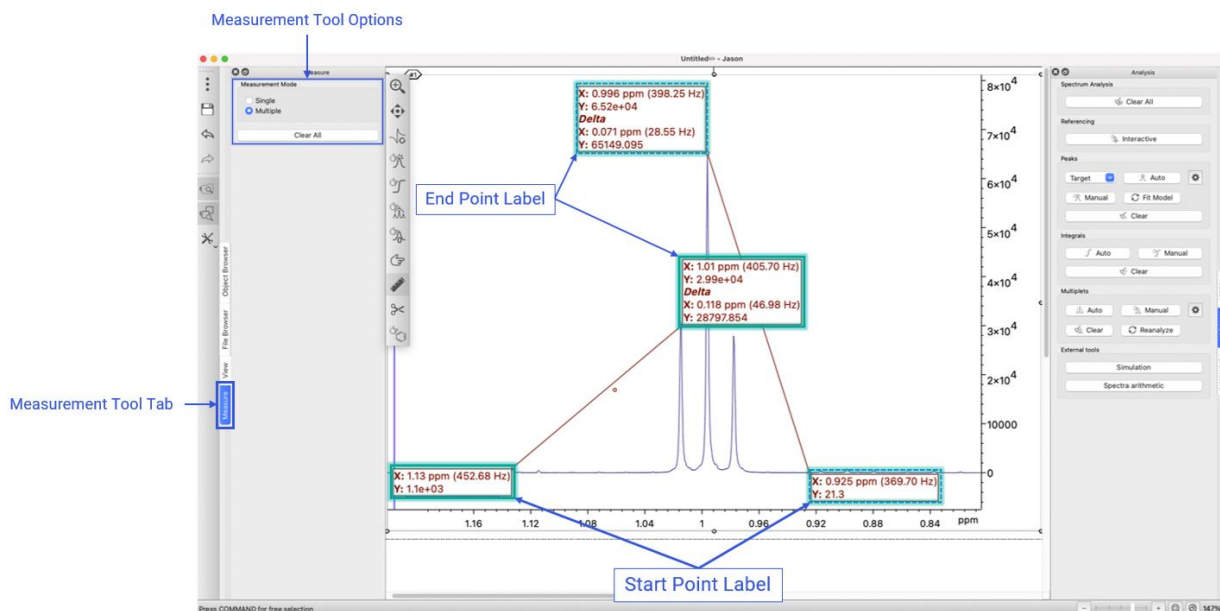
Measurement Tool Options

Untitled - Jason

Measure

Measurement Mode

Single

Multiple

Clear All

Object Browser

File Browser

View

Measure

Measurement Tool Tab

#1

X: 0.996 ppm (398.25 Hz)
Y: 6.52e+04
Delta
X: 0.071 ppm (28.55 Hz)
Y: 65149.095

End Point Label

X: 1.01 ppm (405.70 Hz)
Y: 2.99e+04
Delta
X: 0.118 ppm (46.98 Hz)
Y: 28797.854

X: 1.13 ppm (452.68 Hz)
Y: 1.1e+03

X: 0.925 ppm (369.70 Hz)
Y: 21.3

$8\times10^4$
$7\times10^4$
$6\times10^4$
$5\times10^4$
$4\times10^4$
$3\times10^4$
$2\times10^4$
10000
0

1.16 1.12 1.08 1.04 1 0.96 0.92 0.88 0.84 ppm

Start Point Label

Analysis

Spectrum Analysis

Clear All

Referencing

Interactive

Peaks

Target

Auto

Manual

Fit Model

Clear

Integrals

Auto

Manual

Clear

Multiplets

Auto

Manual

Clear

Reanalyze

External tools

Simulation

Spectra arithmetic

Press COMMAND for free selection

147%